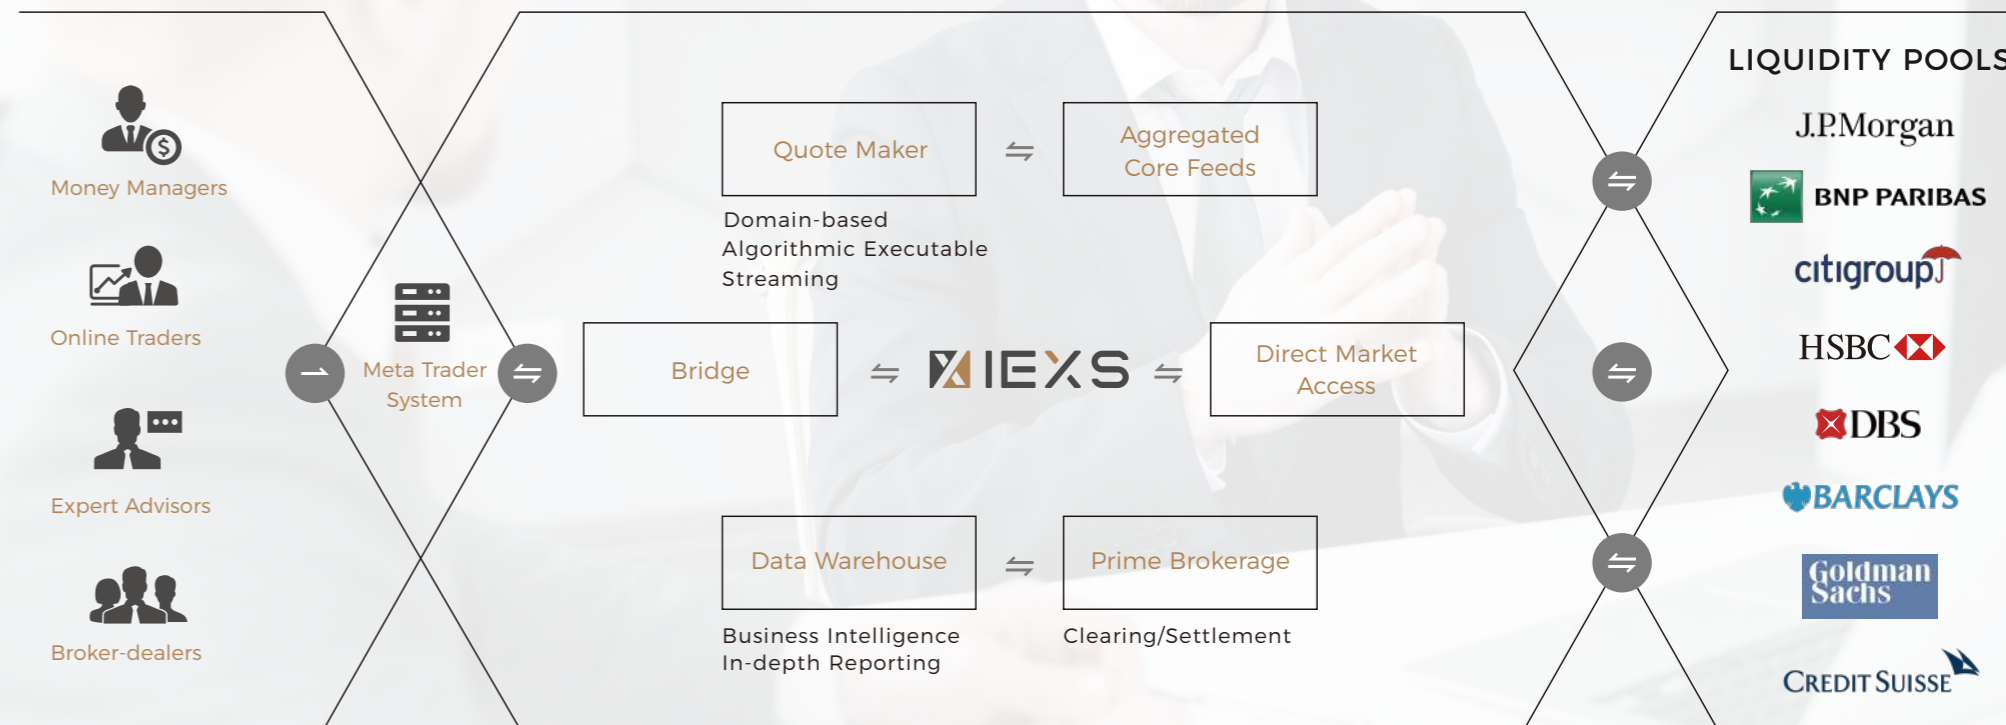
Money Managers

Online Traders

Expert Advisors

Broker-dealers

Meta Trader System

Quote Maker

Aggregated Core Feeds

Domain-based Algorithmic Executable Streaming

Bridge

IEXS

Direct Market Access

Data Warehouse

Prime Brokerage

Business Intelligence In-depth Reporting

Clearing/Settlement

LIQUIDITY POOLS

J.P.Morgan

BNP PARIBAS

citigroup

HSBC

DBS

BARCLAYS

Goldman Sachs

CREDIT SUISSE